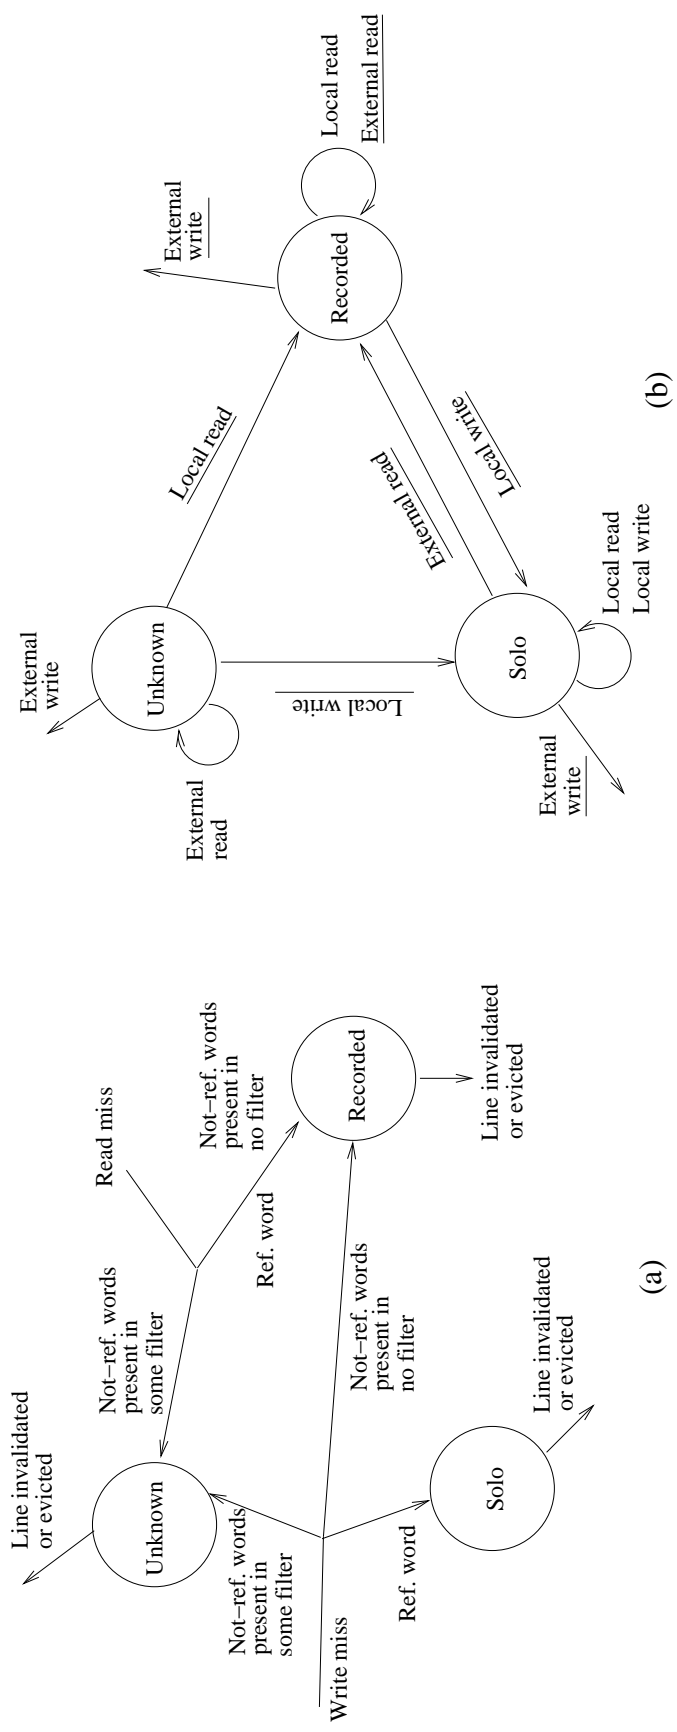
Line invalidated or evicted

Unknown

Not–ref. words present in some filter

Read miss

Not–ref. words present in no filter

Recorded

Line invalidated or evicted

Ref. word

Not–ref. words present in no filter

Not–ref. words present in some filter

Write miss

Ref. word

Solo

Line invalidated or evicted

(a)

External write

Unknown

External read

Local read

Local write

Recorded

External write

Local read
External read

External read

Local write

Solo

Local read
Local write

External write

(b)